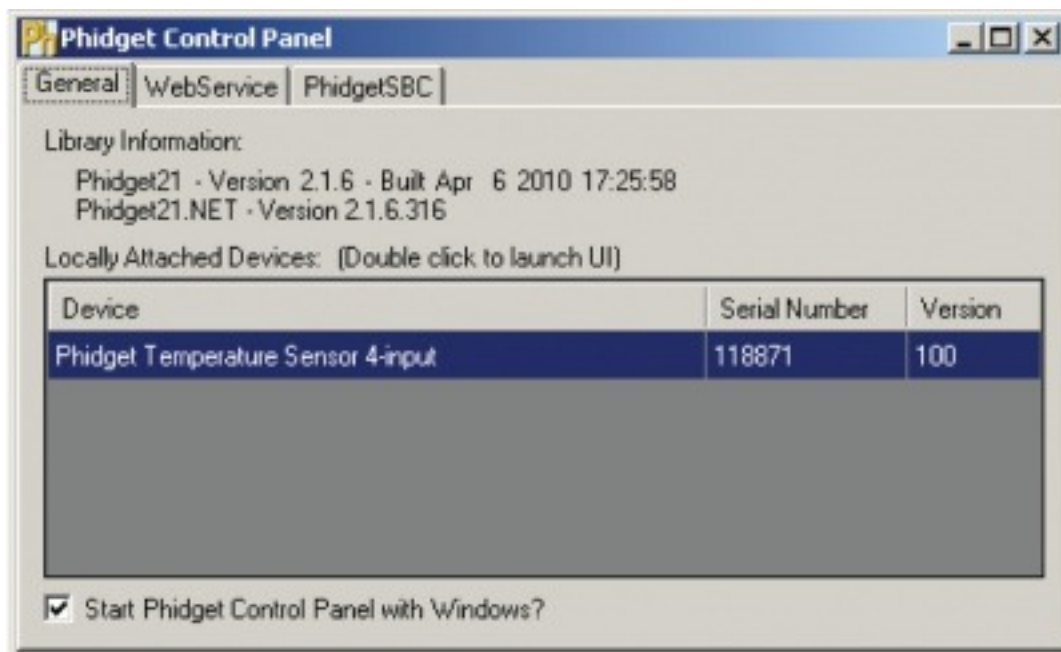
Phidget Control Panel

General | WebService | PhidgetSBC

Library Information:

Phidget21 - Version 2.1.6 - Built Apr 6 2010 17:25:58
Phidget21.NET - Version 2.1.6.316

Locally Attached Devices: (Double click to launch UI)

| Device | Serial Number | Version |
|---|---|---|
| Phidget Temperature Sensor 4-input | 118871 | 100 |

Start Phidget Control Panel with Windows?